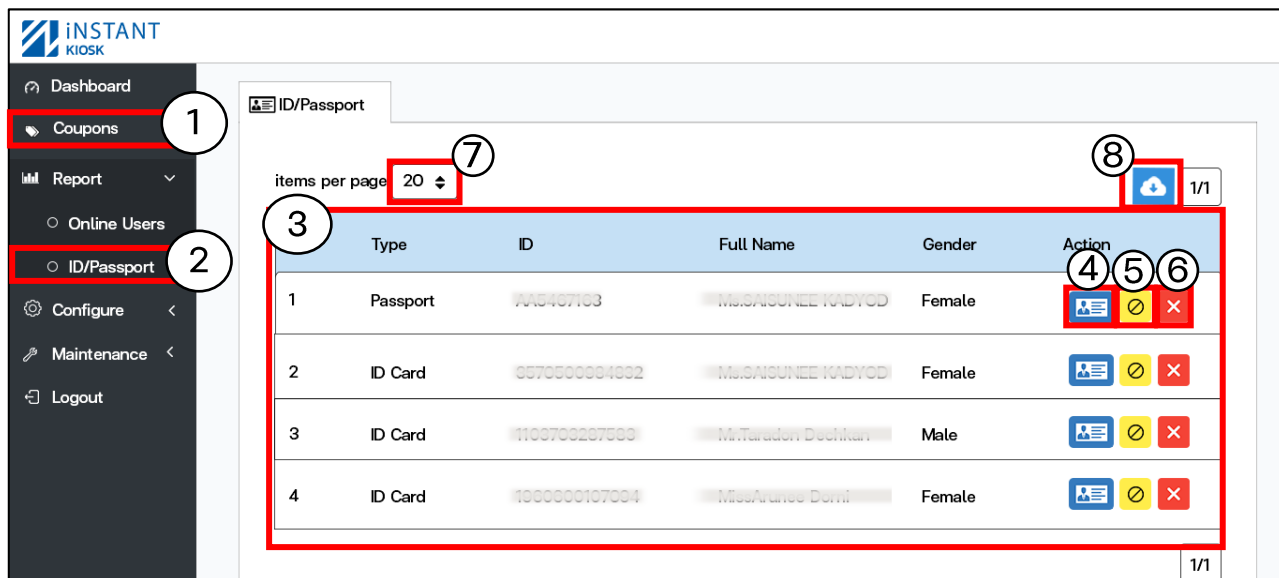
iNSTANT KIOSK

Dashboard
Coupons
Report
Online Users
ID/Passport
Configure
Maintenance
Logout

1
2
3
4
5
6
7
8

ID/Passport

items per page 20

1/1

| | Type | ID | Full Name | Gender | Action |
|---|---|---|---|---|---|
| 1 | Passport | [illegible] | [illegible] | Female | |
| 2 | ID Card | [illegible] | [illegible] | Female | |
| 3 | ID Card | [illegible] | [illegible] | Male | |
| 4 | ID Card | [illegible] | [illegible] | Female | |

1/1